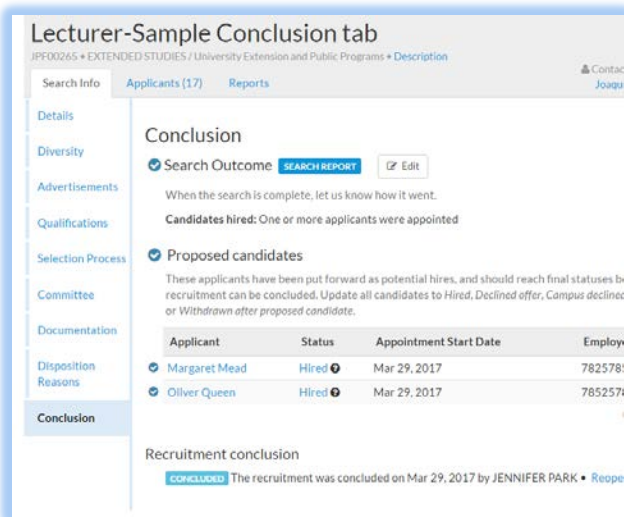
Lecturer-Sample Conclusion tab

JPF00265 • EXTENDED STUDIES / University Extension and Public Programs • Description

Contac
Joaqu

Search Info | Applicants (17) | Reports

Details
Diversity
Advertisements
Qualifications
Selection Process
Committee
Documentation
Disposition Reasons
Conclusion

Conclusion

Search Outcome SEARCH REPORT Edit

When the search is complete, let us know how it went.

Candidates hired: One or more applicants were appointed

Proposed candidates

These applicants have been put forward as potential hires, and should reach final statuses be recruitment can be concluded. Update all candidates to Hired, Declined offer, Campus declined or Withdrawn after proposed candidate.

| Applicant | Status | Appointment Start Date | Employ |
|---|---|---|---|
| Margaret Mead | Hired | Mar 29, 2017 | 782578 |
| Oliver Queen | Hired | Mar 29, 2017 | 785257 |

Recruitment conclusion

CONCLUDED The recruitment was concluded on Mar 29, 2017 by JENNIFER PARK • Reope